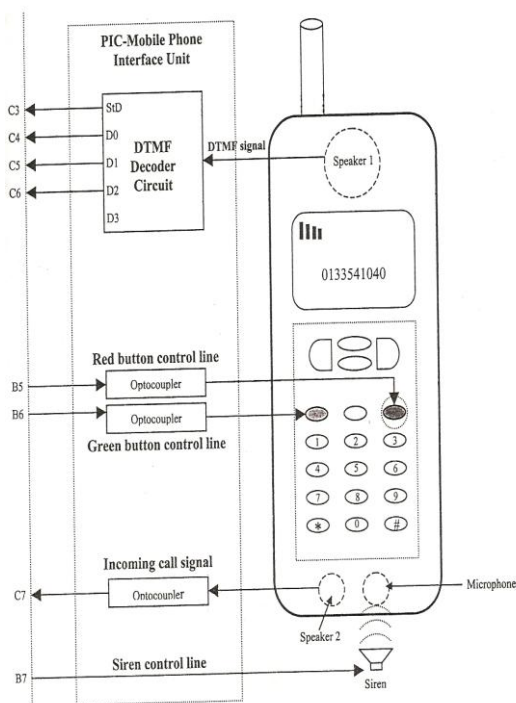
PIC-Mobile Phone Interface Unit

C3
C4
C5
C6

StD
D0
D1
D2
D3

DTMF Decoder Circuit

DTMF signal

Speaker 1

0133541040

Red button control line

B5
Optocoupler

B6
Optocoupler

Green button control line

1 2 3
4 5 6
7 8 9
* 0 #

Incoming call signal

C7
Optocoupler

Microphone

Speaker 2

Siren control line

B7

Siren